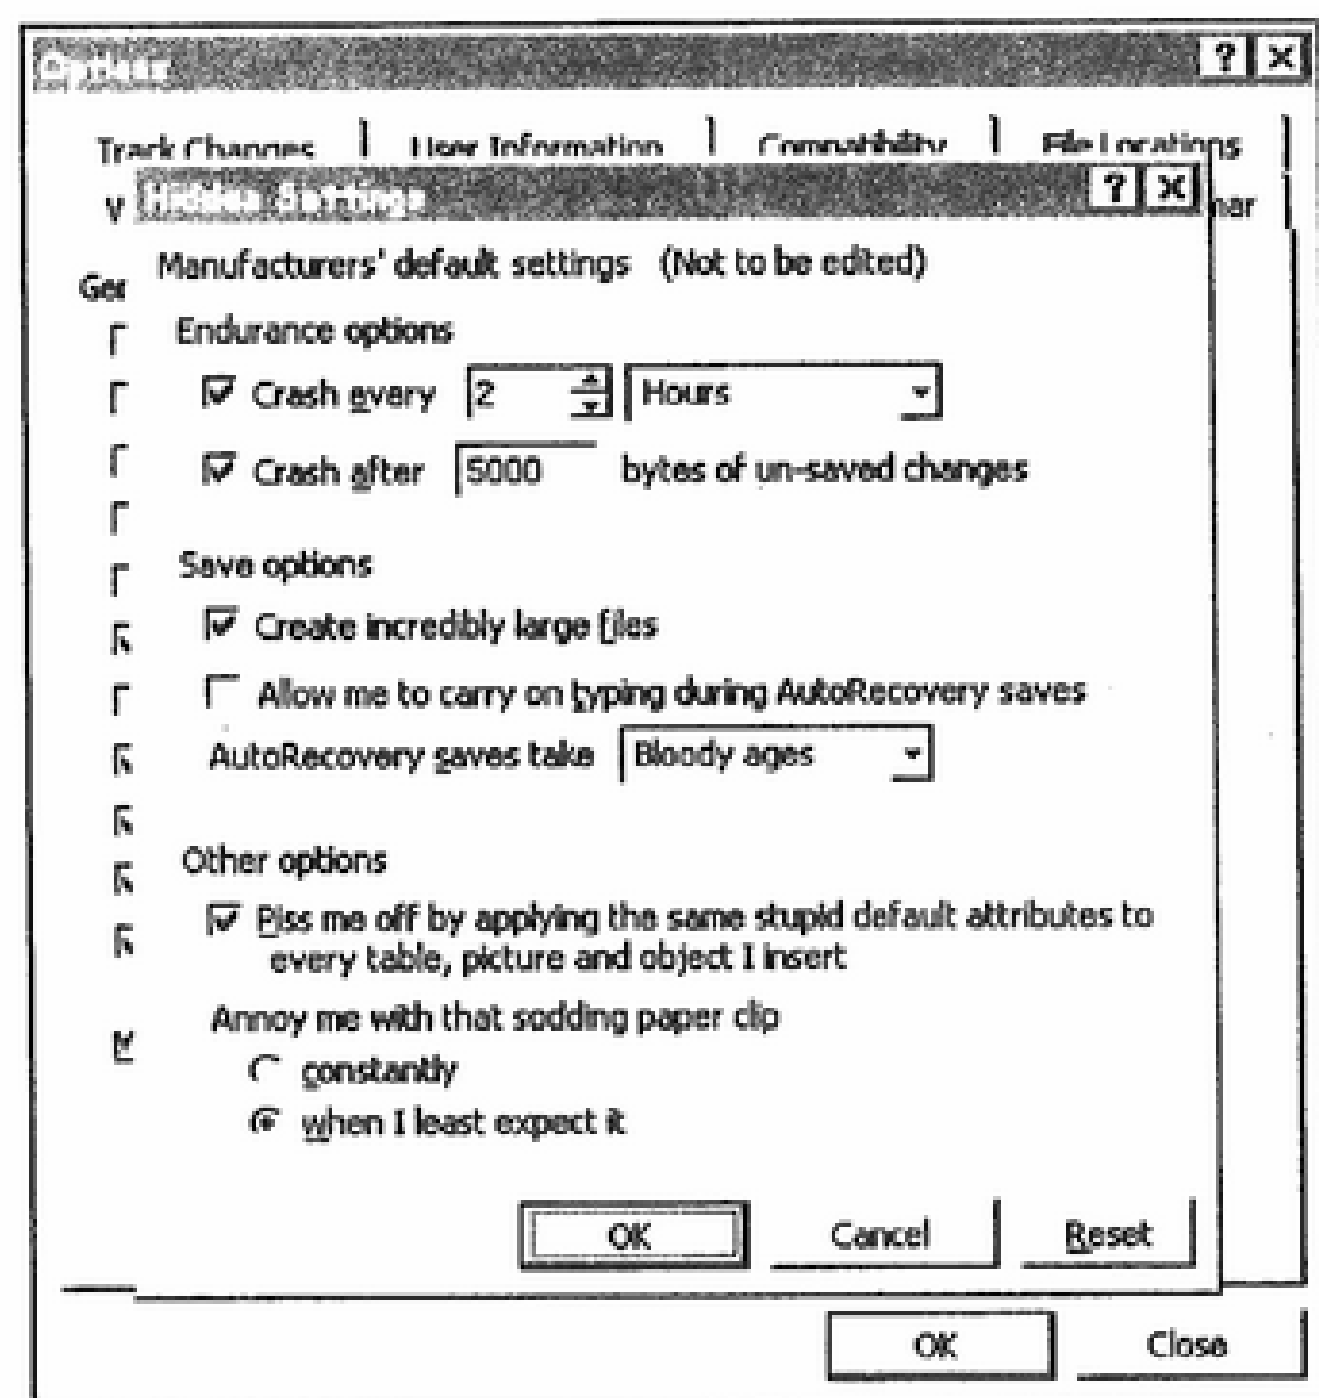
Options

Track Changes | User Information | Compatibility | File Locations

V Hidden Settings ? X nar

Ger

Manufacturers' default settings (Not to be edited)

Endurance options

Crash every 2 Hours

Crash after 5000 bytes of un-saved changes

Save options

Create incredibly large files

Allow me to carry on typing during AutoRecovery saves

AutoRecovery saves take Bloody ages

Other options

Piss me off by applying the same stupid default attributes to every table, picture and object I insert

Annoy me with that sodding paper clip

constantly

when I least expect it

OK Cancel Reset

OK Close